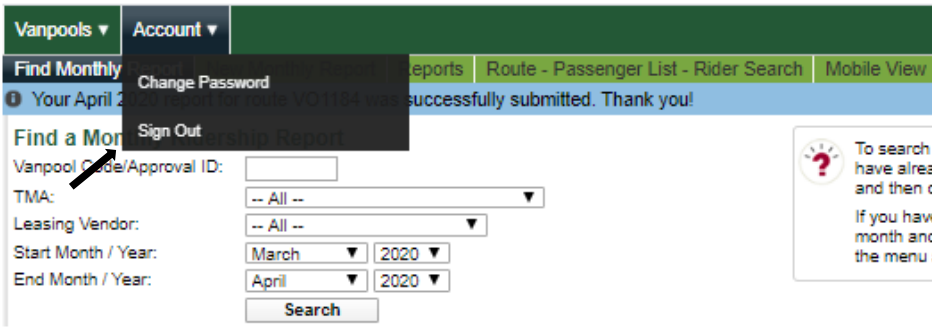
Vanpools ▾ Account ▾

Change Password

Sign Out

Find Monthly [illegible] Reports Route - Passenger List - Rider Search Mobile View

Your April 2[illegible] for route VO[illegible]184 was successfully submitted. Thank you!

Find a Mon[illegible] Report

Vanpool Code/Approval ID:

TMA: -- All --

Leasing Vendor: -- All --

Start Month / Year: March 2020

End Month / Year: April 2020

Search

To search
have alrea
and then c

If you hav
month and
the menu